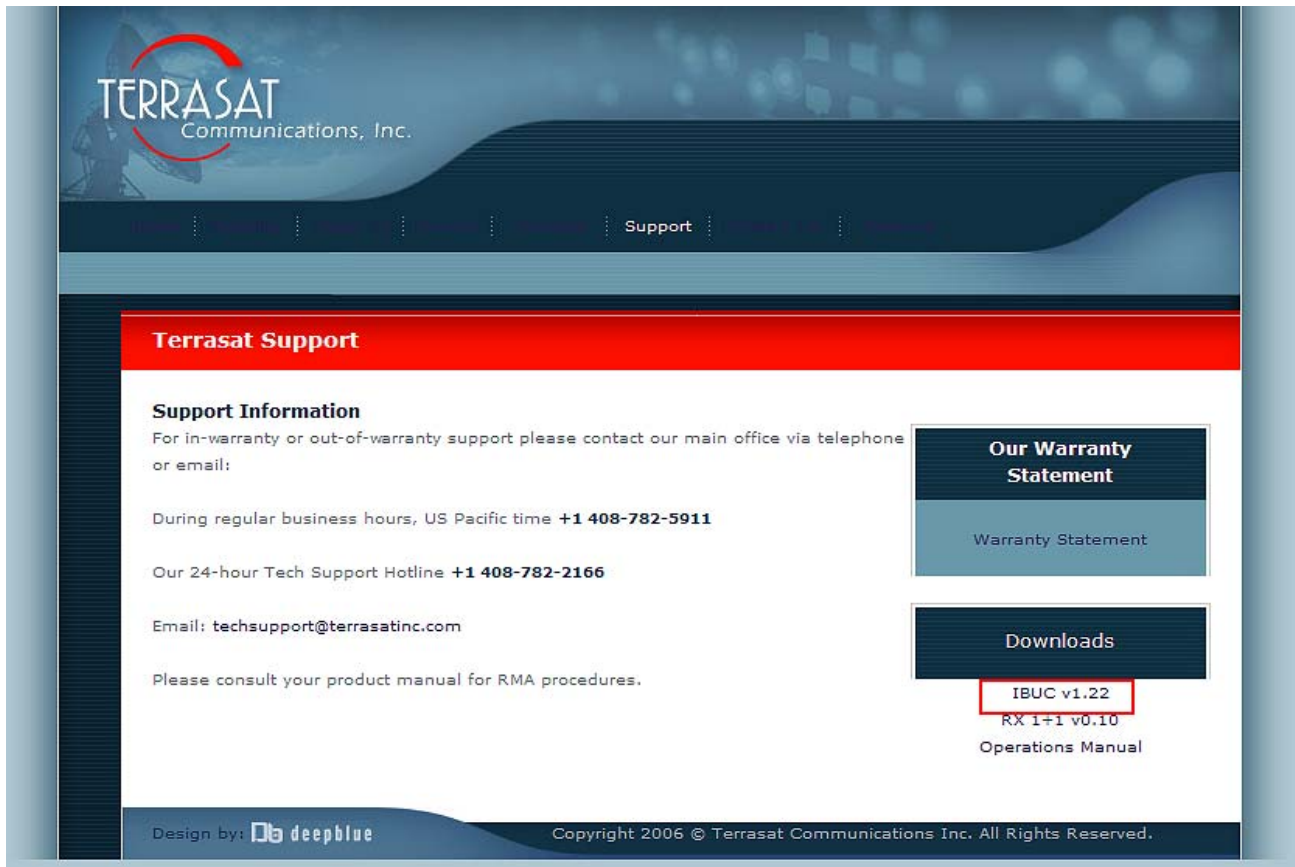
TERRASAT
Communications, Inc.

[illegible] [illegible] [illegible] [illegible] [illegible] Support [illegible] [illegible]

Terrasat Support

Support Information
For in-warranty or out-of-warranty support please contact our main office via telephone or email:

During regular business hours, US Pacific time +1 408-782-5911

Our 24-hour Tech Support Hotline +1 408-782-2166

Email: techsupport@terrasatinc.com

Please consult your product manual for RMA procedures.

Our Warranty Statement

Warranty Statement

Downloads

IBUC v1.22
RX 1+1 v0.10
Operations Manual

Design by: deepblue

Copyright 2006 © Terrasat Communications Inc. All Rights Reserved.